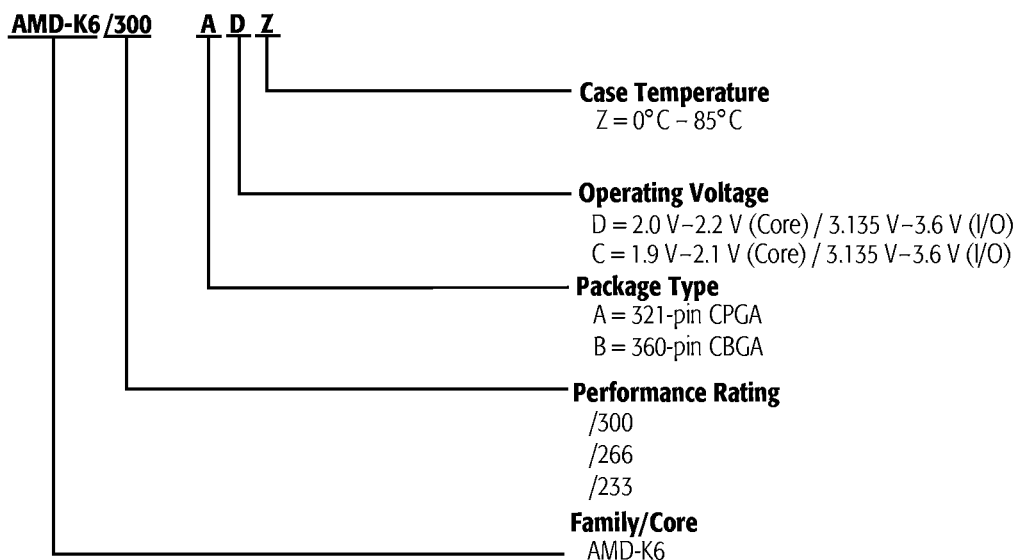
AMD-K6 /300 A D Z

Case Temperature
Z = 0° C – 85° C

Operating Voltage
D = 2.0 V–2.2 V (Core) / 3.135 V–3.6 V (I/O)
C = 1.9 V–2.1 V (Core) / 3.135 V–3.6 V (I/O)

Package Type
A = 321-pin CPGA
B = 360-pin CBGA

Performance Rating
/300
/266
/233

Family/Core
AMD-K6